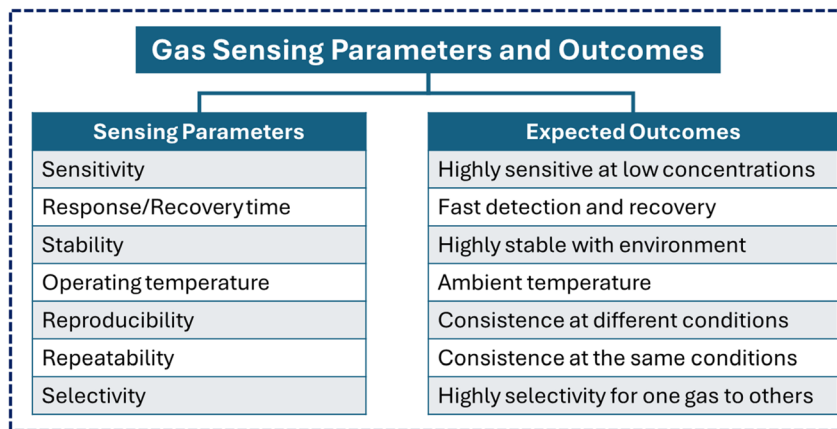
Gas Sensing Parameters and Outcomes

| Sensing Parameters |
|---|
| Sensitivity |
| Response/Recovery time |
| Stability |
| Operating temperature |
| Reproducibility |
| Repeatability |
| Selectivity |

| Expected Outcomes |
|---|
| Highly sensitive at low concentrations |
| Fast detection and recovery |
| Highly stable with environment |
| Ambient temperature |
| Consistence at different conditions |
| Consistence at the same conditions |
| Highly selectivity for one gas to others |